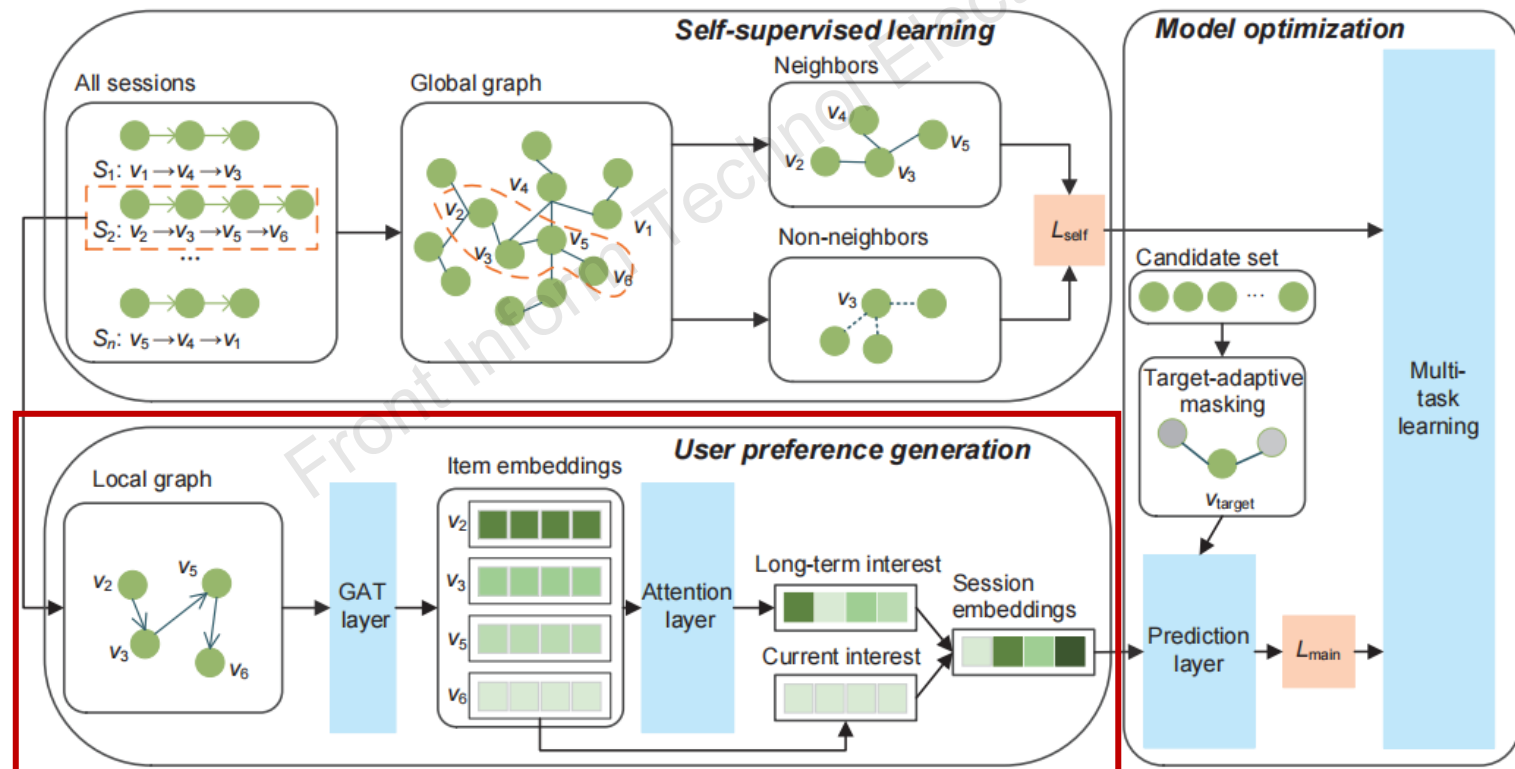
Self-supervised learning

Model optimization

All sessions

$S_1$: $v_1 \rightarrow v_4 \rightarrow v_3$

$S_2$: $v_2 \rightarrow v_3 \rightarrow v_5 \rightarrow v_6$

...

$S_n$: $v_5 \rightarrow v_4 \rightarrow v_1$

Global graph

$v_4$ $v_2$ $v_3$ $v_5$ $v_1$ $v_6$

Neighbors

$v_4$ $v_5$ $v_2$ $v_3$

Non-neighbors

$v_3$

$L_{\text{self}}$

Candidate set

...

Target-adaptive masking

$v_{\text{target}}$

Multi-task learning

User preference generation

Local graph

$v_2$ $v_5$ $v_3$ $v_6$

GAT layer

Item embeddings

$v_2$ $v_3$ $v_5$ $v_6$

Attention layer

Long-term interest

Current interest

Session embeddings

Prediction layer

$L_{\text{main}}$

Front Inform Technol Elec